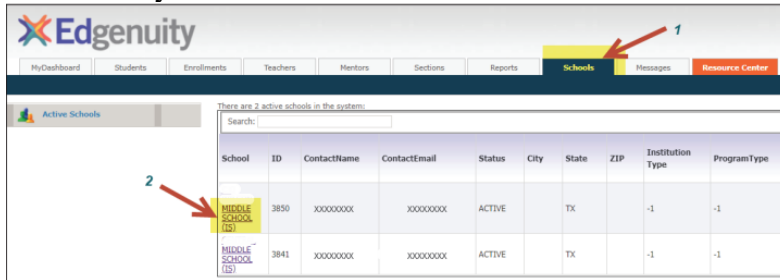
Edgenuity

MyDashboard | Students | Enrollments | Teachers | Mentors | Sections | Reports | Schools | Messages | Resource Center

1

Active Schools

There are 2 active schools in the system:

Search:

2

| School | ID | ContactName | ContactEmail | Status | City | State | ZIP | Institution Type | ProgramType |
|---|---|---|---|---|---|---|---|---|---|
| MIDDLE SCHOOL (IS) | 3850 | XXXXXXXX | XXXXXXXX | ACTIVE | | TX | | -1 | -1 |
| MIDDLE SCHOOL (IS) | 3841 | XXXXXXXX | XXXXXXXX | ACTIVE | | TX | | -1 | -1 |